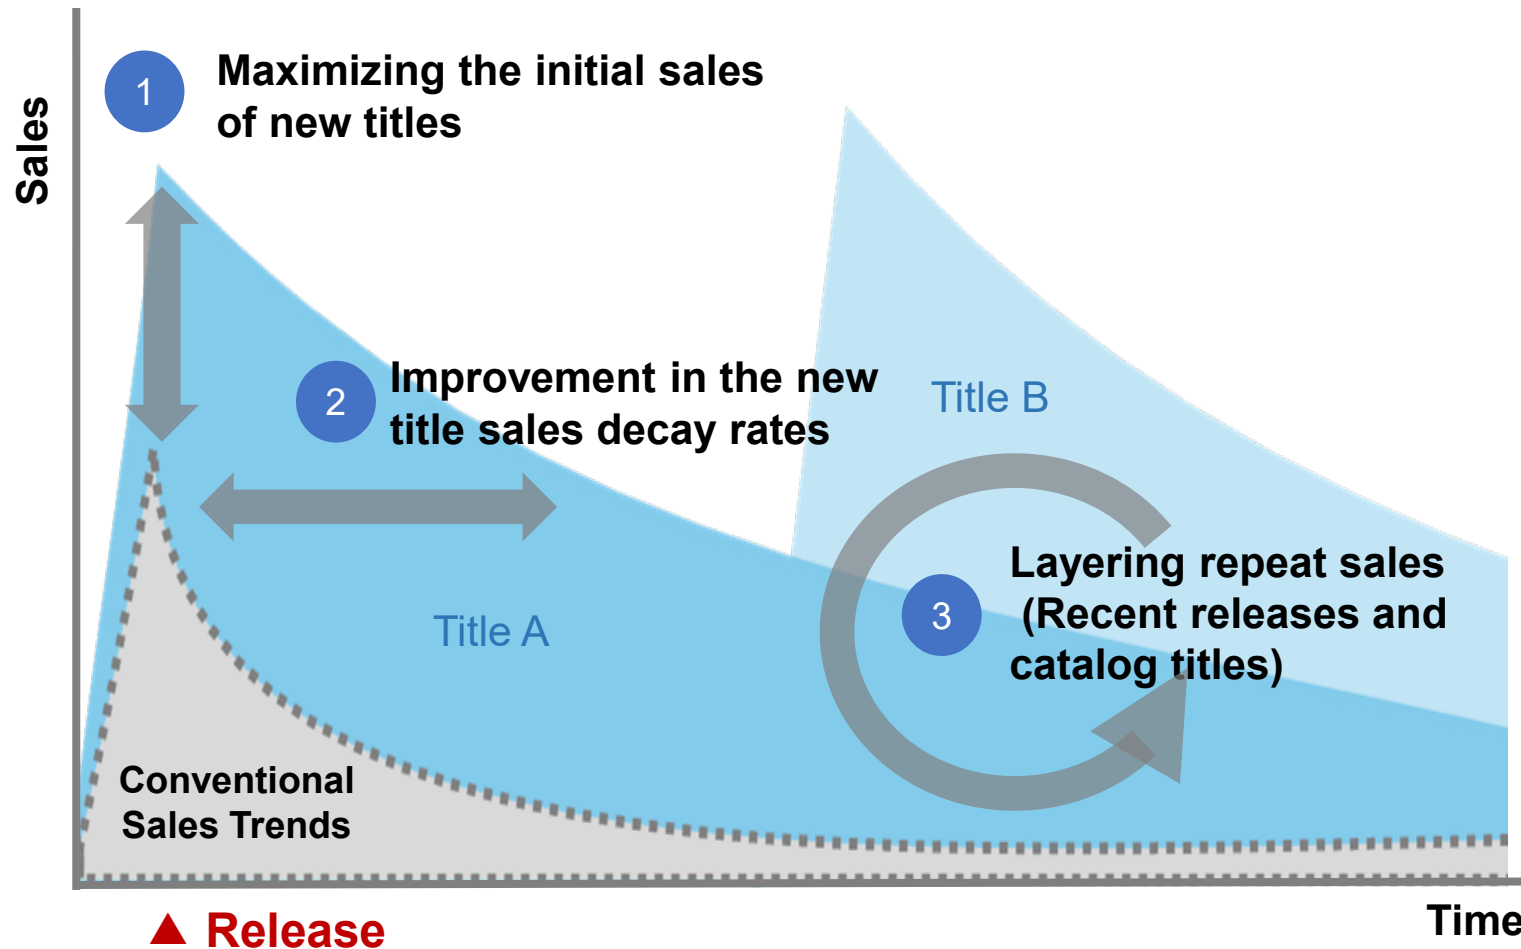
Sales

1 Maximizing the initial sales of new titles

2 Improvement in the new title sales decay rates

Title B

3 Layering repeat sales (Recent releases and catalog titles)

Title A

Conventional Sales Trends

▲ Release

Time